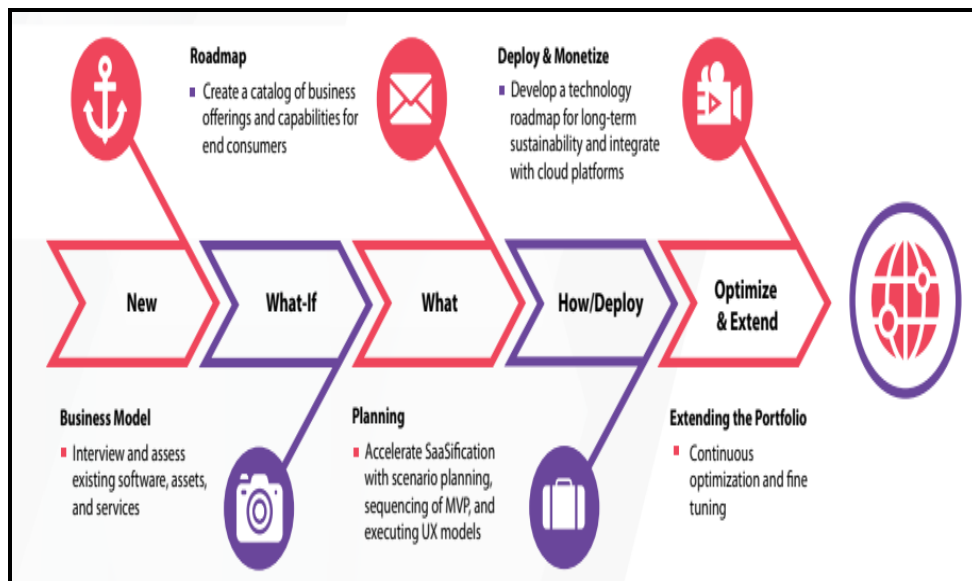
Roadmap

- Create a catalog of business offerings and capabilities for end consumers

Deploy & Monetize

- Develop a technology roadmap for long-term sustainability and integrate with cloud platforms

New

What-If

What

How/Deploy

Optimize & Extend

Business Model

- Interview and assess existing software, assets, and services

Planning

- Accelerate SaaSification with scenario planning, sequencing of MVP, and executing UX models

Extending the Portfolio

- Continuous optimization and fine tuning